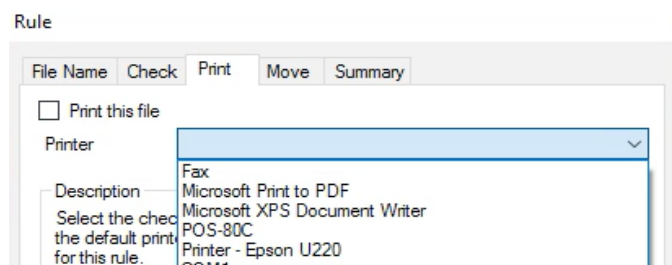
Rule

File Name | Check | Print | Move | Summary

Print this file

Printer

Fax
Microsoft Print to PDF
Microsoft XPS Document Writer
POS-80C
Printer - Epson U220
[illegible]

Description

Select the chec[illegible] the default print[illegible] for this rule.